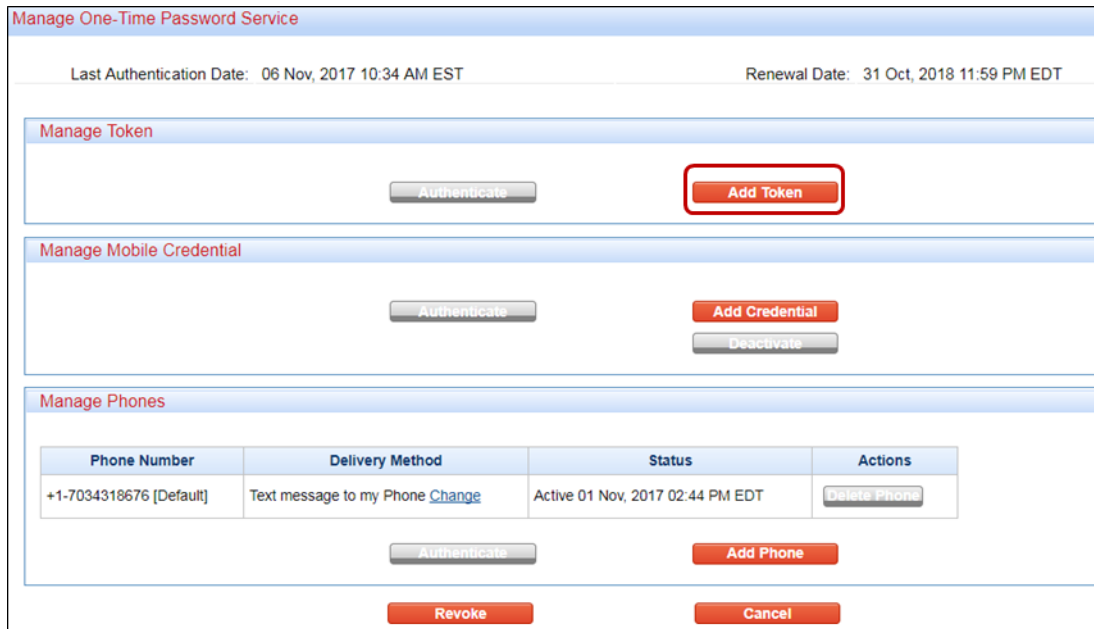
Manage One-Time Password Service

Last Authentication Date: 06 Nov, 2017 10:34 AM EST

Renewal Date: 31 Oct, 2018 11:59 PM EDT

Manage Token

Authenticate

Add Token

Manage Mobile Credential

Authenticate

Add Credential

Deactivate

Manage Phones

| Phone Number | Delivery Method | Status | Actions |
|---|---|---|---|
| +1-7034318676 [Default] | Text message to my Phone Change | Active 01 Nov, 2017 02:44 PM EDT | Delete Phone |

Authenticate

Add Phone

Revoke

Cancel